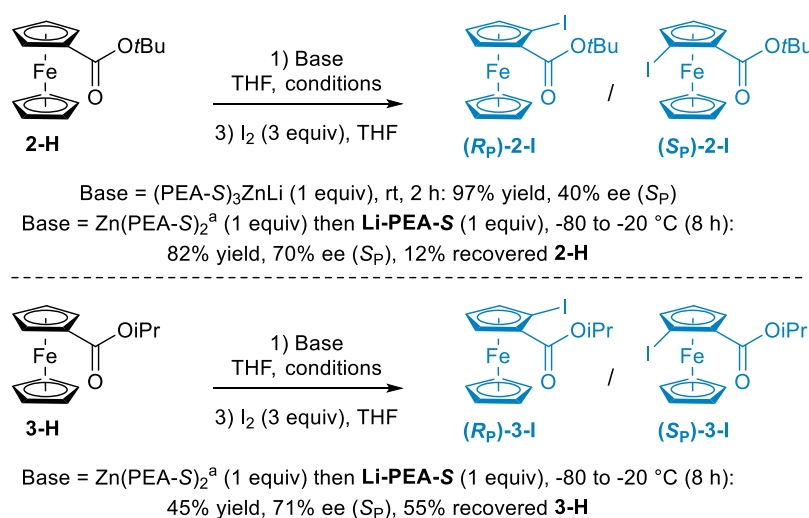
OtBu
Fe
O
2-H

1) Base
THF, conditions
3) $I_2$ (3 equiv), THF

I
OtBu
Fe
O
($R_P$)-2-I

/

I
OtBu
Fe
O
($S_P$)-2-I

Base = (PEA-$S$)$_3$ZnLi (1 equiv), rt, 2 h: 97% yield, 40% ee ($S_P$)
Base = Zn(PEA-$S$)$_2$$^a$ (1 equiv) then **Li-PEA-*S*** (1 equiv), -80 to -20 °C (8 h): 82% yield, 70% ee ($S_P$), 12% recovered **2-H**

OiPr
Fe
O
3-H

1) Base
THF, conditions
3) $I_2$ (3 equiv), THF

I
OiPr
Fe
O
($R_P$)-3-I

/

I
OiPr
Fe
O
($S_P$)-3-I

Base = Zn(PEA-$S$)$_2$$^a$ (1 equiv) then **Li-PEA-*S*** (1 equiv), -80 to -20 °C (8 h): 45% yield, 71% ee ($S_P$), 55% recovered **3-H**